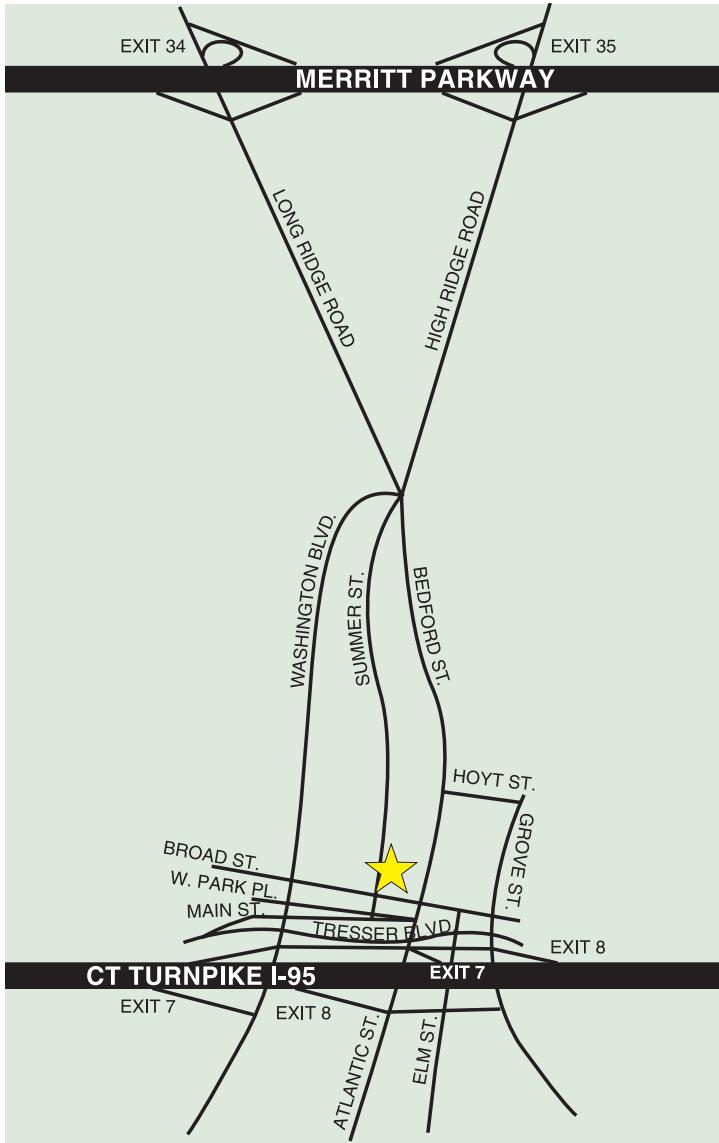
EXIT 34
EXIT 35
MERRITT PARKWAY
LONG RIDGE ROAD
HIGH RIDGE ROAD
WASHINGTON BLVD.
SUMMER ST.
BEDFORD ST.
HOYT ST.
GROVE ST.
BROAD ST.
W. PARK PL.
MAIN ST.
TRESSER BLVD.
EXIT 8
CT TURNPIKE I-95
EXIT 7
EXIT 7
EXIT 8
ATLANTIC ST.
ELM ST.